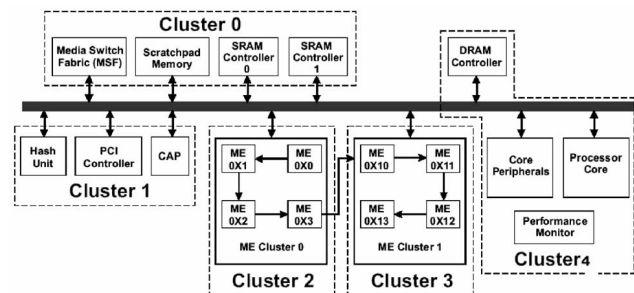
Cluster 0

Media Switch Fabric (MSF)

Scratchpad Memory

SRAM Controller 0

SRAM Controller 1

DRAM Controller

Hash Unit

PCI Controller

CAP

Cluster 1

ME 0X1

ME 0X0

ME 0X2

ME 0X3

ME Cluster 0

ME 0X10

ME 0X11

ME 0X13

ME 0X12

ME Cluster 1

Core Peripherals

Processor Core

Performance Monitor

Cluster 2

Cluster 3

Cluster4